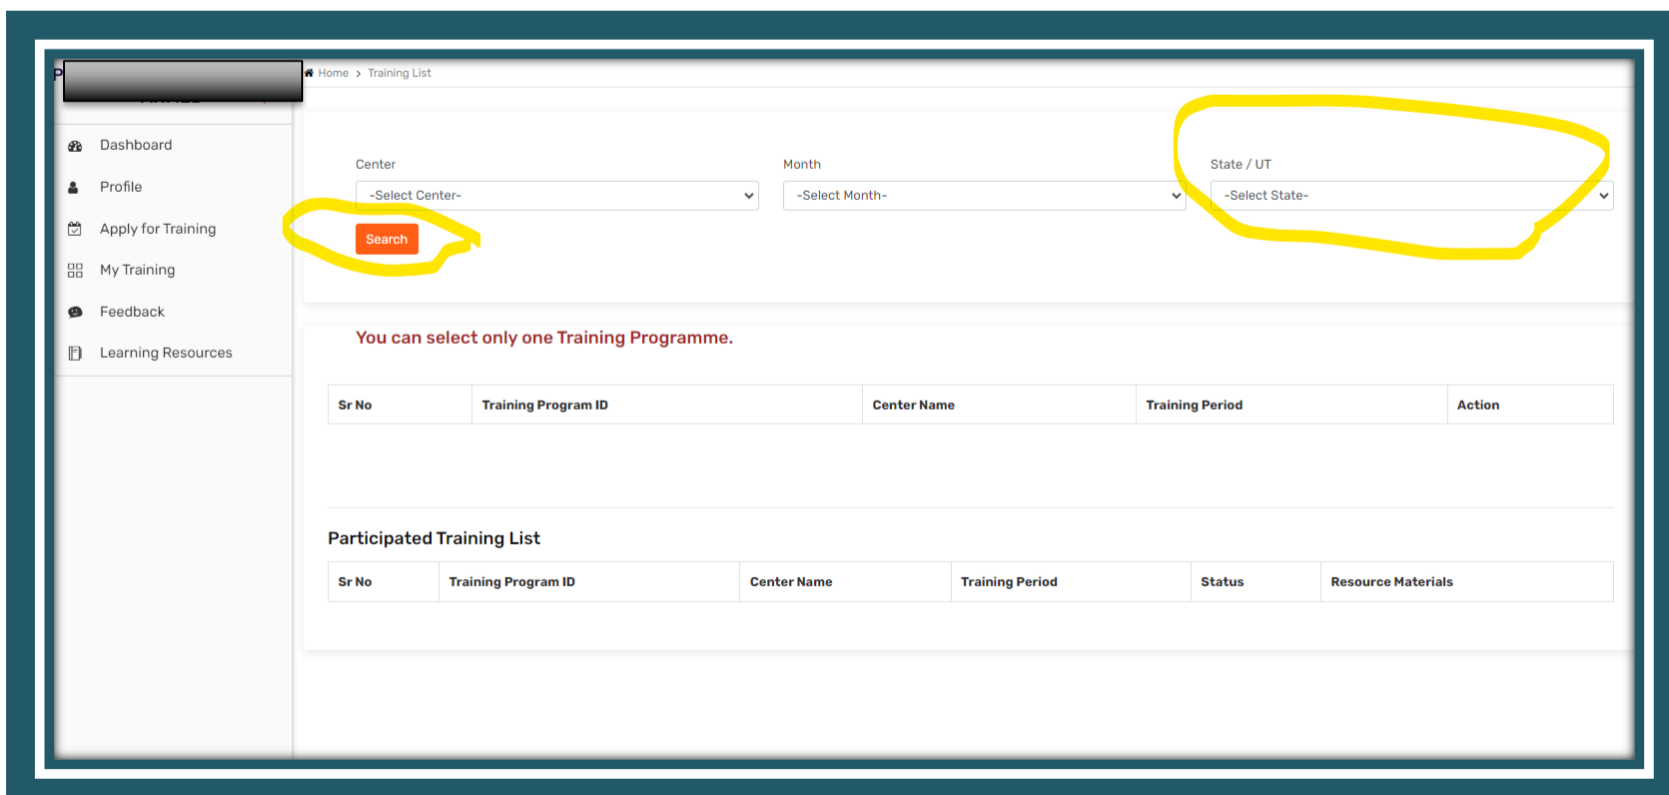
P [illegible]

Dashboard
Profile
Apply for Training
My Training
Feedback
Learning Resources

Home > Training List

Center
-Select Center-

Month
-Select Month-

State / UT
-Select State-

Search

You can select only one Training Programme.

| Sr No | Training Program ID | Center Name | Training Period | Action |
|---|---|---|---|---|

Participated Training List

| Sr No | Training Program ID | Center Name | Training Period | Status | Resource Materials |
|---|---|---|---|---|---|